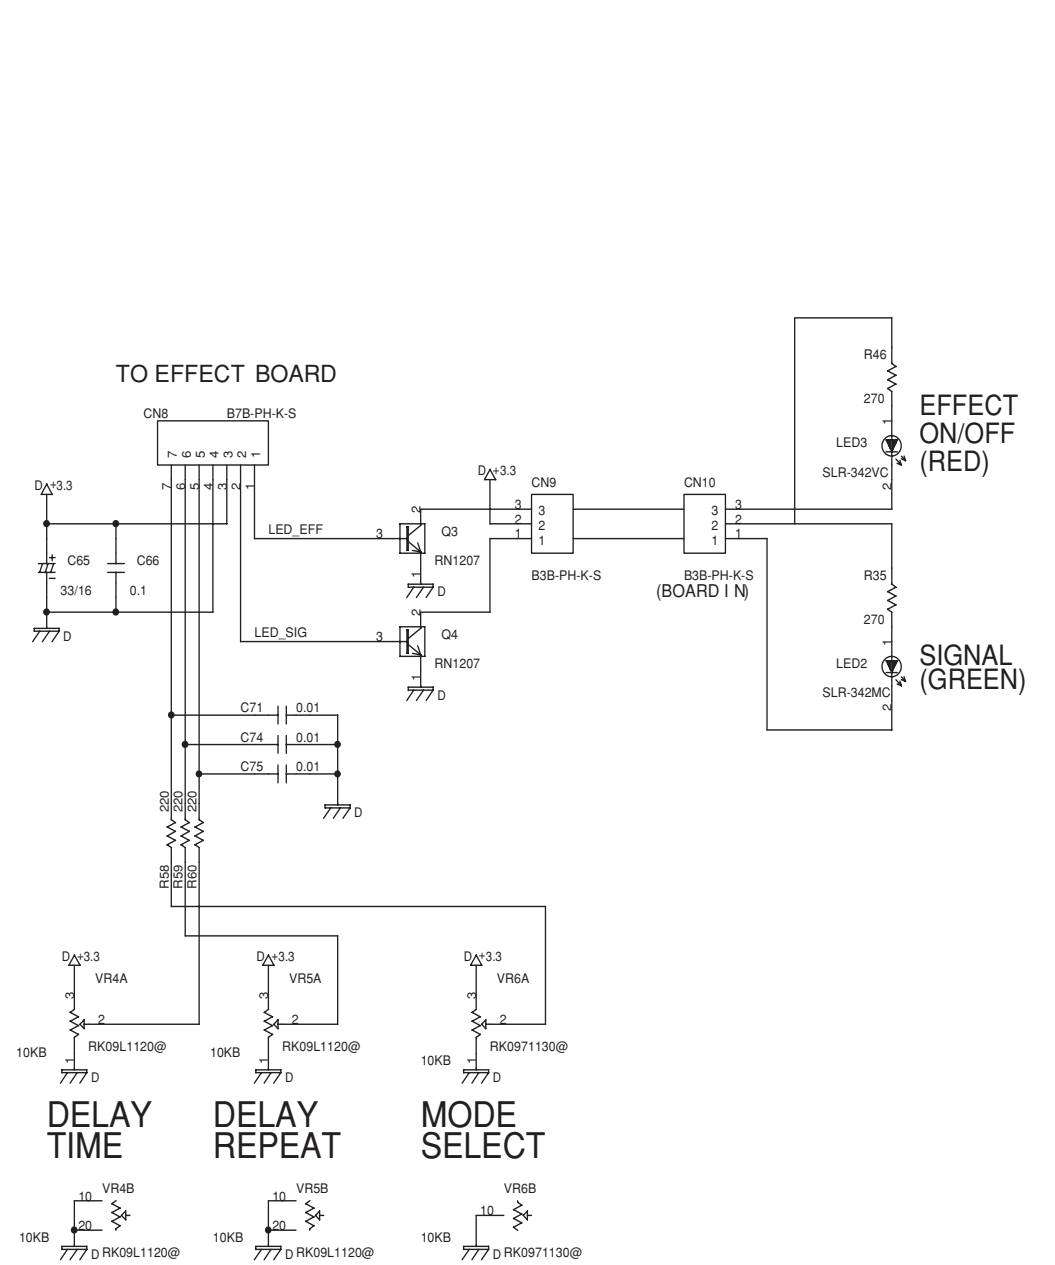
TO EFFECT BOARD

CN8 B7B-PH-K-S

7 6 5 4 3 2 1

D +3.3

7 6 5 4 3 2 1

C65 C66

33/16 0.1

D

LED_EFF

LED_SIG

3 Q3 RN1207

3 Q4 RN1207

D

D

D +3.3

CN9

3 2 1

B3B-PH-K-S

CN10

3 2 1

B3B-PH-K-S (BOARD I N)

R46

270

LED3

SLR-342VC

EFFECT ON/OFF (RED)

R35

270

LED2

SLR-342MC

SIGNAL (GREEN)

C71 0.01

C74 0.01

C75 0.01

D

220 220 220

R58 R59 R60

D +3.3 VR4A

2

10KB RK09L1120@

D

D +3.3 VR5A

2

10KB RK09L1120@

D

D +3.3 VR6A

2

10KB RK0971130@

D

DELAY TIME

DELAY REPEAT

MODE SELECT

VR4B 10 20

10KB D RK09L1120@

VR5B 10 20

10KB D RK09L1120@

VR6B 10

10KB D RK0971130@